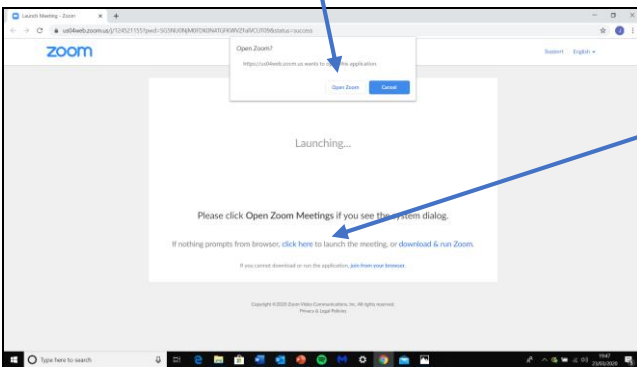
Launch Meeting - Zoom

us04web.zoom.us/j/524521155?pwd=SG5NU0NjM0tOK0NATGFKWnZFalVCUT09#success

zoom

Support English

Open Zoom?

https://us04web.zoom.us wants to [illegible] this application.

Open Zoom Cancel

Launching...

Please click Open Zoom Meetings if you see the system dialog.

If nothing prompts from browser, click here to launch the meeting, or download & run Zoom.

If you cannot download or run the application, join from your browser.

Copyright ©2020 Zoom Video Communications, Inc. All rights reserved.
Privacy & Legal Policies

Type here to search

19:47
23/03/2020